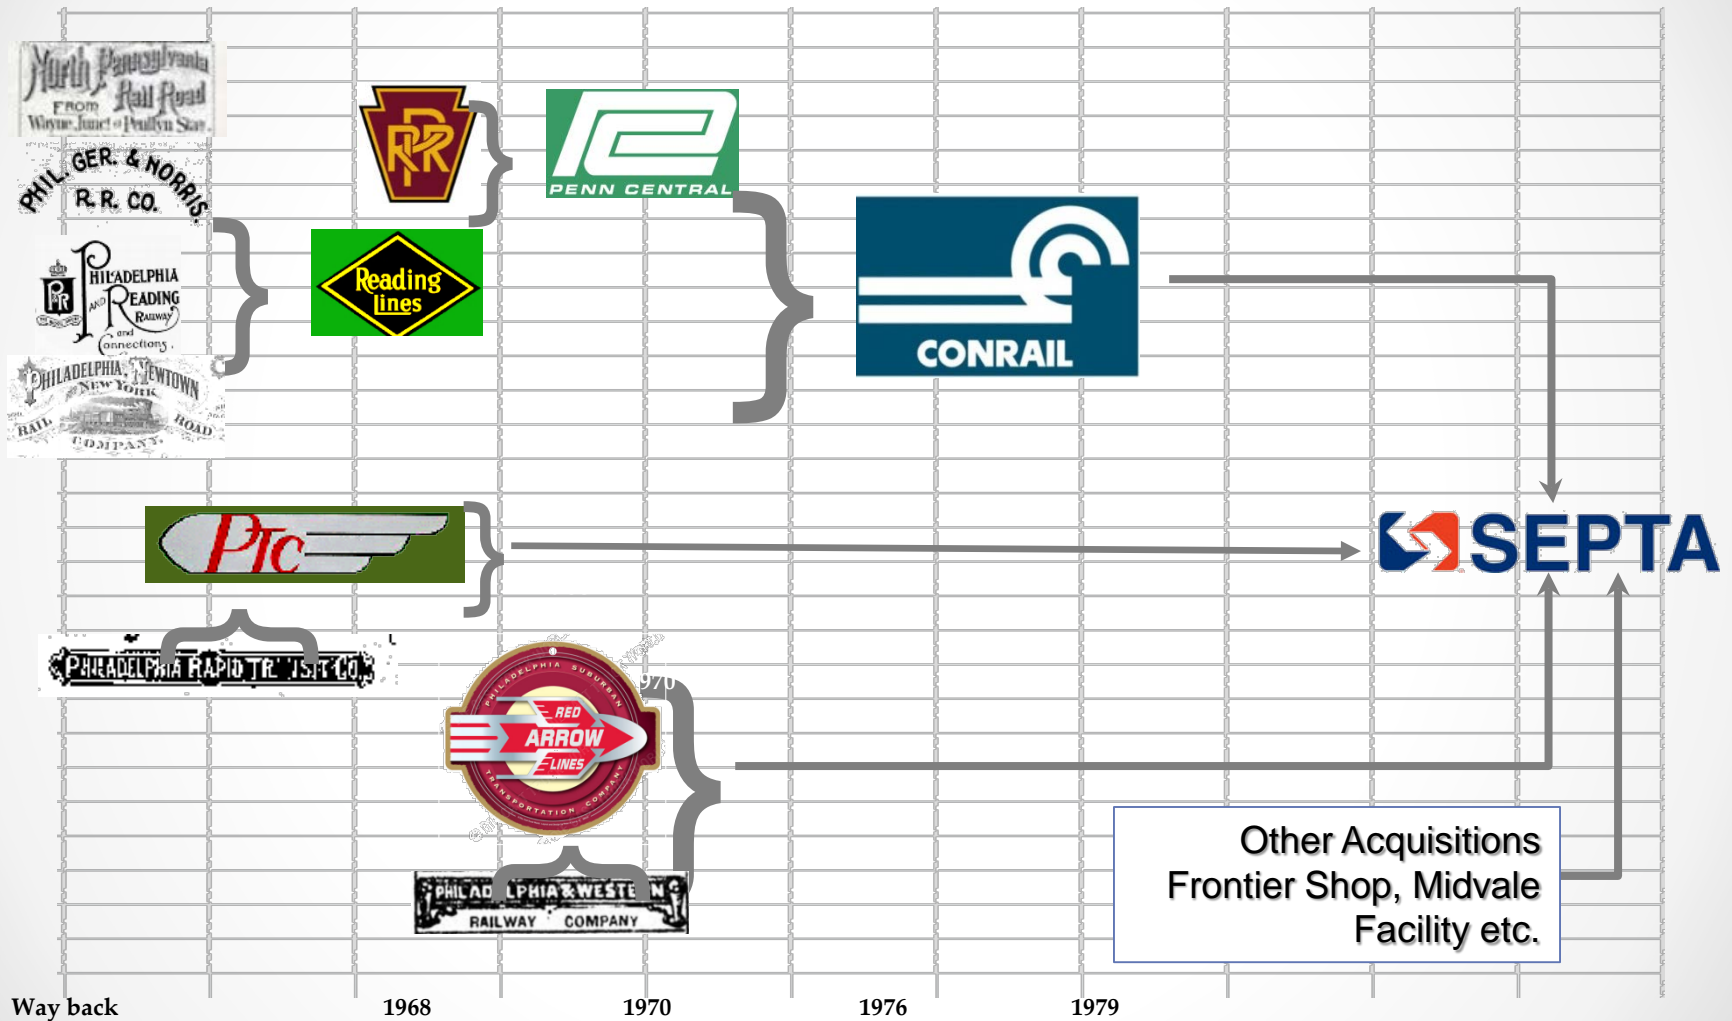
North Pennsylvania Rail Road From Wayne Junct. to Pratt Sta.

PHIL. GER. & NORRIS R.R. CO.

PHILADELPHIA AND READING RAILWAY and Connections.

PHILADELPHIA, NEWTOWN NEW YORK RAIL ROAD COMPANY.

PRR

Reading lines

PENN CENTRAL

CONRAIL

PTC

SEPTA

PHILADELPHIA RAPID TR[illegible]SIT CO.

PHILADELPHIA SUBURBAN RED ARROW LINES TRANSPORTATION COMPANY

PHILAD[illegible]LPHIA & WESTE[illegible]N RAILWAY COMPANY

Other Acquisitions
Frontier Shop, Midvale Facility etc.

Way back 1968 1970 1976 1979